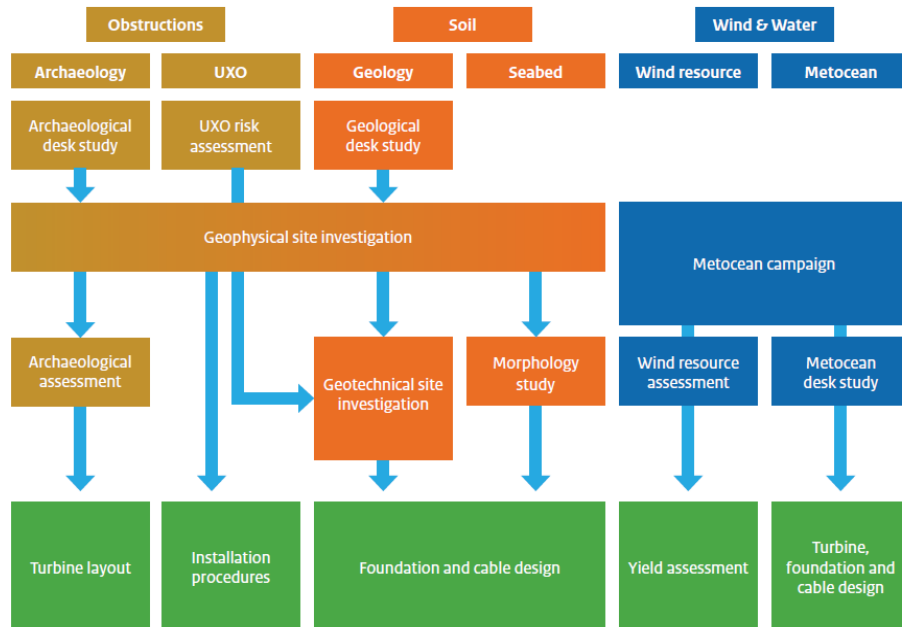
Obstructions

Soil

Wind & Water

Archaeology

UXO

Geology

Seabed

Wind resource

Metocean

Archaeological desk study

UXO risk assessment

Geological desk study

Geophysical site investigation

Metocean campaign

Archaeological assessment

Geotechnical site investigation

Morphology study

Wind resource assessment

Metocean desk study

Turbine layout

Installation procedures

Foundation and cable design

Yield assessment

Turbine, foundation and cable design